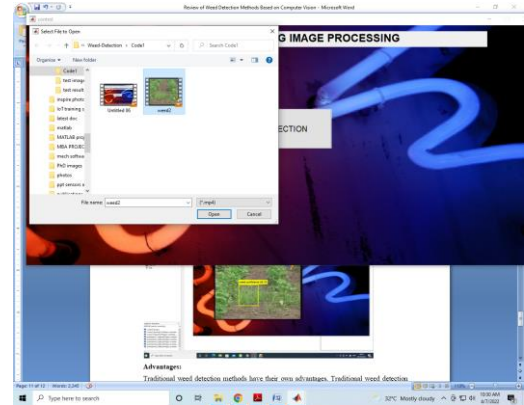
Review of Weed Detection Methods Based on Computer Vision - Microsoft Word

Select File to Open

Weed-Detection › Code1

Search Code1

Organize ▾ New folder

Code1
test image
test result
inspire photo
IoT training
latest doc
matlab
MATLAB pro
MBA PROJE
mech softwa
PhD images
photos
ppt sensors
Untitled 86
weed2

File name: weed2
(*.mp4)
Open
Cancel

G IMAGE PROCESSING

ECTION

Advantages:

Traditional weed detection methods have their own advantages. Traditional weed detection

Page: 11 of 12 Words: 3,245

Type here to search

32°C Mostly cloudy 10:00 AM 8/7/2022